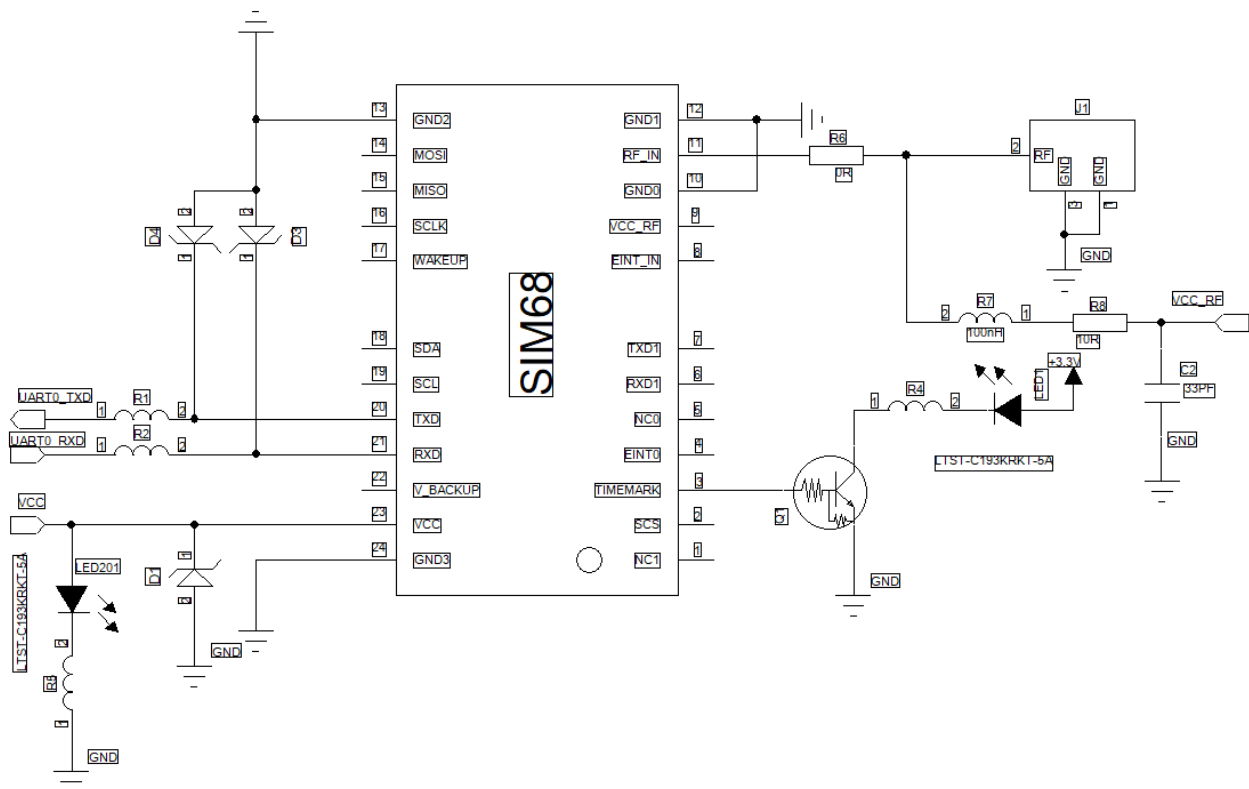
13 GND2
14 MOSI
15 MISO
16 SCLK
17 WAKEUP
18 SDA
19 SCL
20 TXD
21 RXD
22 V_BACKUP
23 VCC
24 GND3

12 GND1
11 RF_IN
10 GND0
9 VCC_RF
8 EINT_IN
7 TXD1
6 RXD1
5 NC0
4 EINT0
3 TIMEMARK
2 SCS
1 NC1

SIM68

D4
D3
UART0_TXD
1 R1 2
UART0_RXD
1 R2 2
VCC
LED201
LTST-C193KRKT-5A
R3
2
1
GND
D1
GND

R6
0R
J1
2 RF
GND
GND
GND
R7
2 100nH 1
R8
10R
VCC_RF
+3.3V
LED1
C2
33PF
GND
R4
1 2
LTST-C193KRKT-5A
Q1
GND